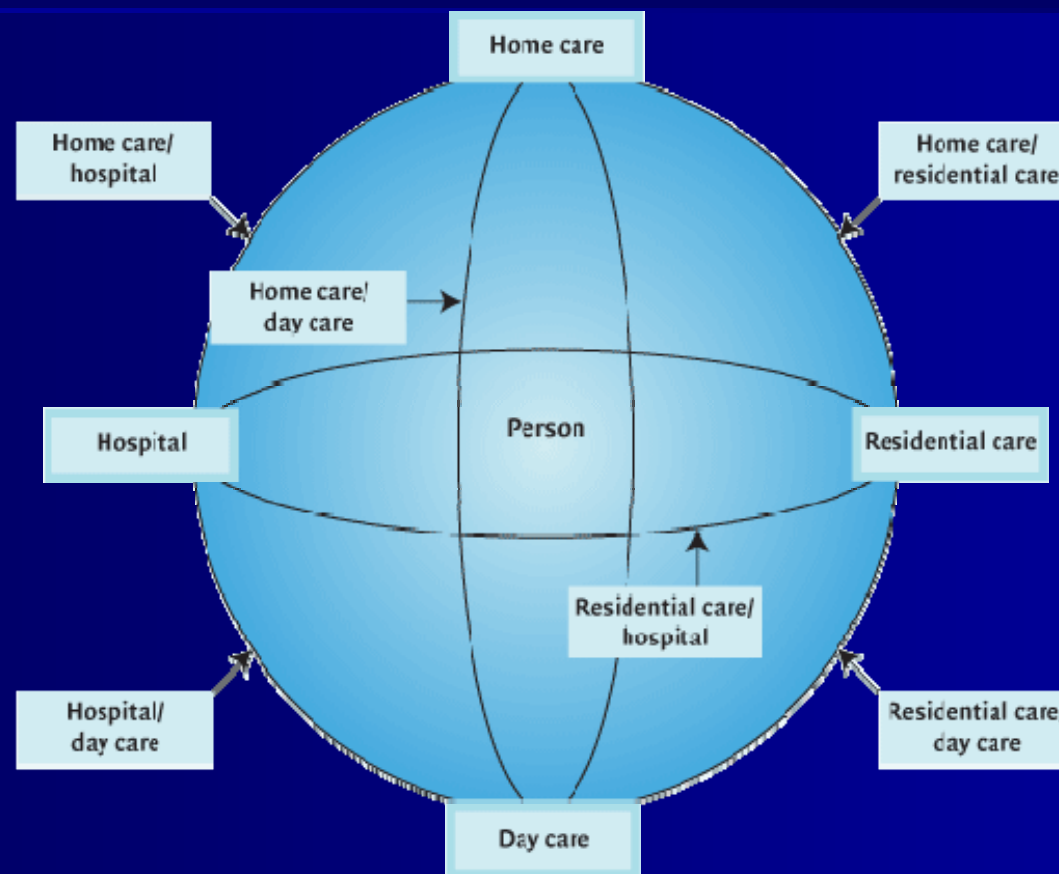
Home care

Home care/
hospital

Home care/
residential care

Home care/
day care

Person

Hospital

Residential care

Residential care/
hospital

Hospital/
day care

Residential care
day care

Day care